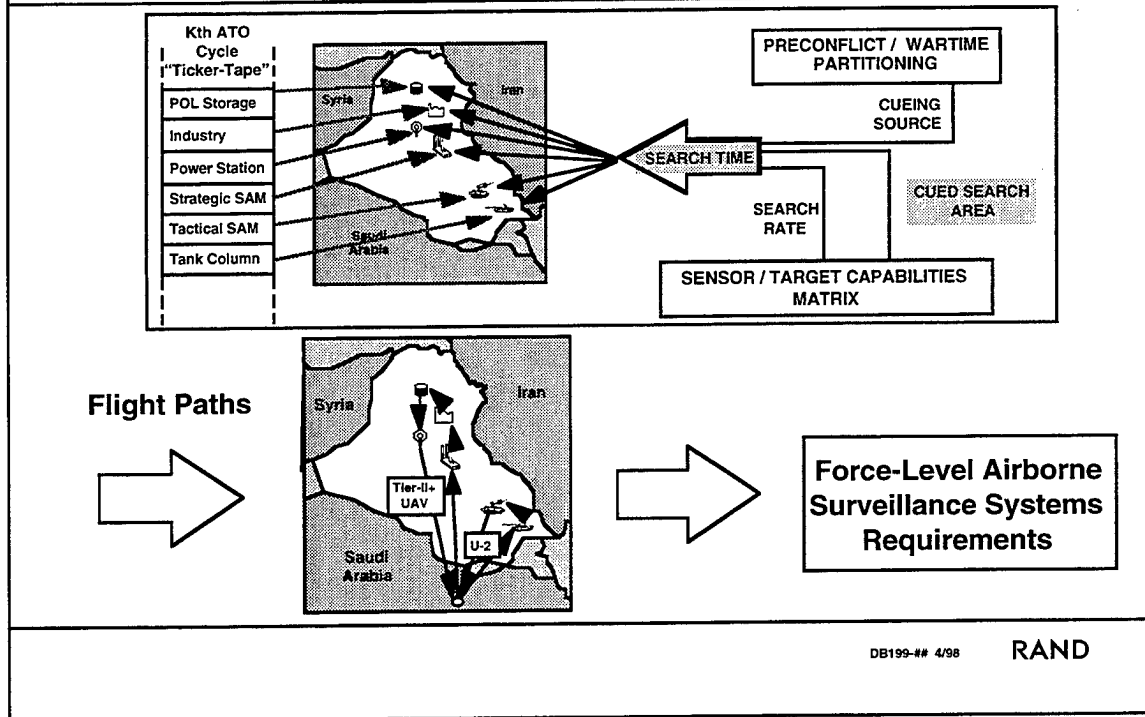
Kth ATO Cycle "Ticker-Tape"

POL Storage

Industry

Power Station

Strategic SAM

Tactical SAM

Tank Column

Syria

Iran

Saudi Arabia

PRECONFLICT / WARTIME PARTITIONING

CUEING SOURCE

SEARCH TIME

CUED SEARCH AREA

SEARCH RATE

SENSOR / TARGET CAPABILITIES MATRIX

Flight Paths

Syria

Iran

Tier-II+ UAV

U-2

Saudi Arabia

Force-Level Airborne Surveillance Systems Requirements

DB199-## 4/98

RAND